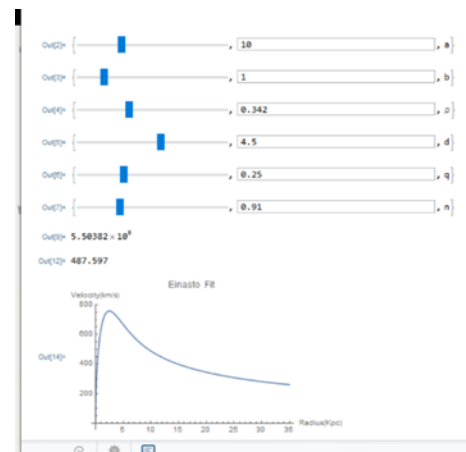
Out[2]= { , 10 , a}

Out[3]= { , 1 , b}

Out[4]= { , 0.342 , ρ}

Out[5]= { , 4.5 , d}

Out[6]= { , 0.25 , q}

Out[7]= { , 0.91 , n}

Out[9]= $5.50382 \times 10^{9}$

Out[12]= 487.597

Einasto Fit

Velocity(km/s)

800

600

Out[14]= 400

200

5 10 15 20 25 30 35

Radius(Kpc)